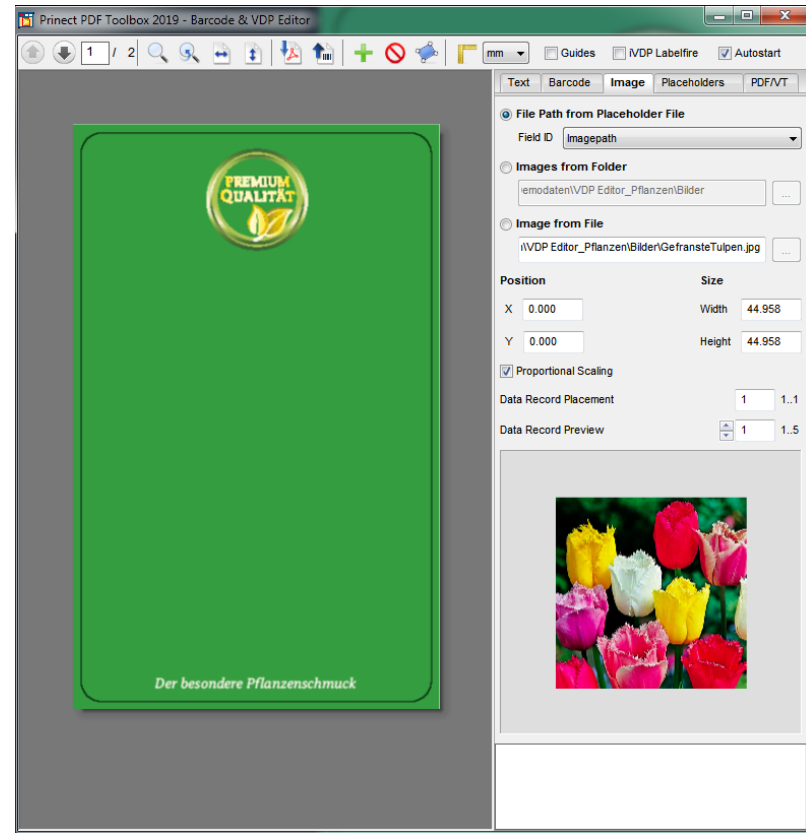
Prinect PDF Toolbox 2019 - Barcode & VDP Editor

1 / 2

mm

Guides

iVDP Labelfire

Autostart

PREMIUM QUALITÄT

Der besondere Pflanzenschmuck

Text | Barcode | Image | Placeholders | PDF/VT

File Path from Placeholder File

Field ID Imagepath

Images from Folder

emodaten\VDP Editor_Pflanzen\Bilder

...

Image from File

\VDP Editor_Pflanzen\Bilder\GefransteTulpen.jpg

...

Position

Size

X 0.000

Width 44.958

Y 0.000

Height 44.958

Proportional Scaling

Data Record Placement 1 1..1

Data Record Preview 1 1..5